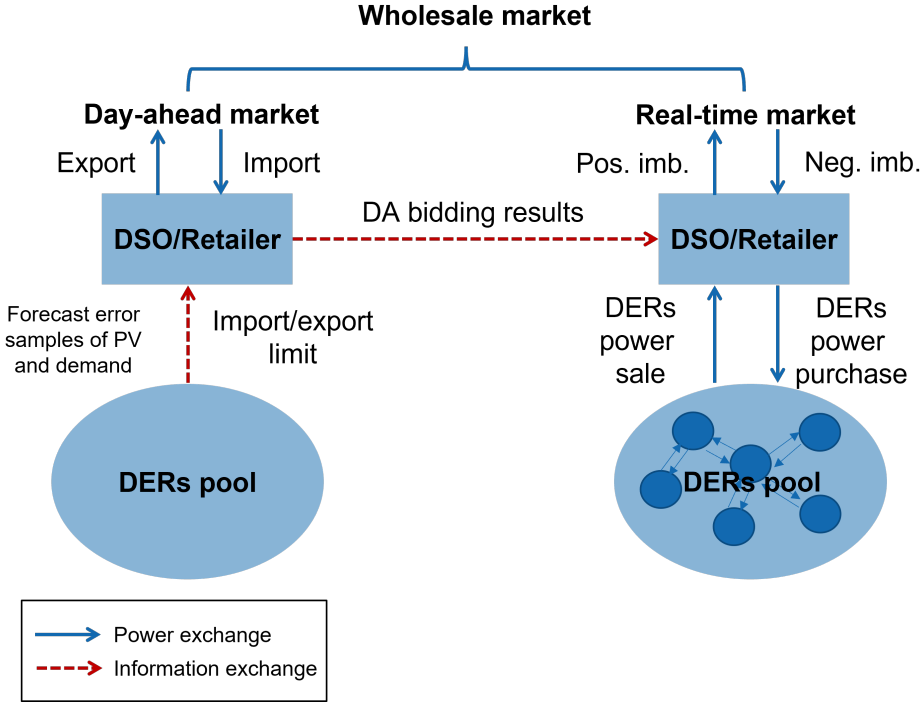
Wholesale market

Day-ahead market

Export

Import

DSO/Retailer

Forecast error samples of PV and demand

Import/export limit

DERs pool

DA bidding results

Real-time market

Pos. imb.

Neg. imb.

DSO/Retailer

DERs power sale

DERs power purchase

DERs pool

Power exchange

Information exchange